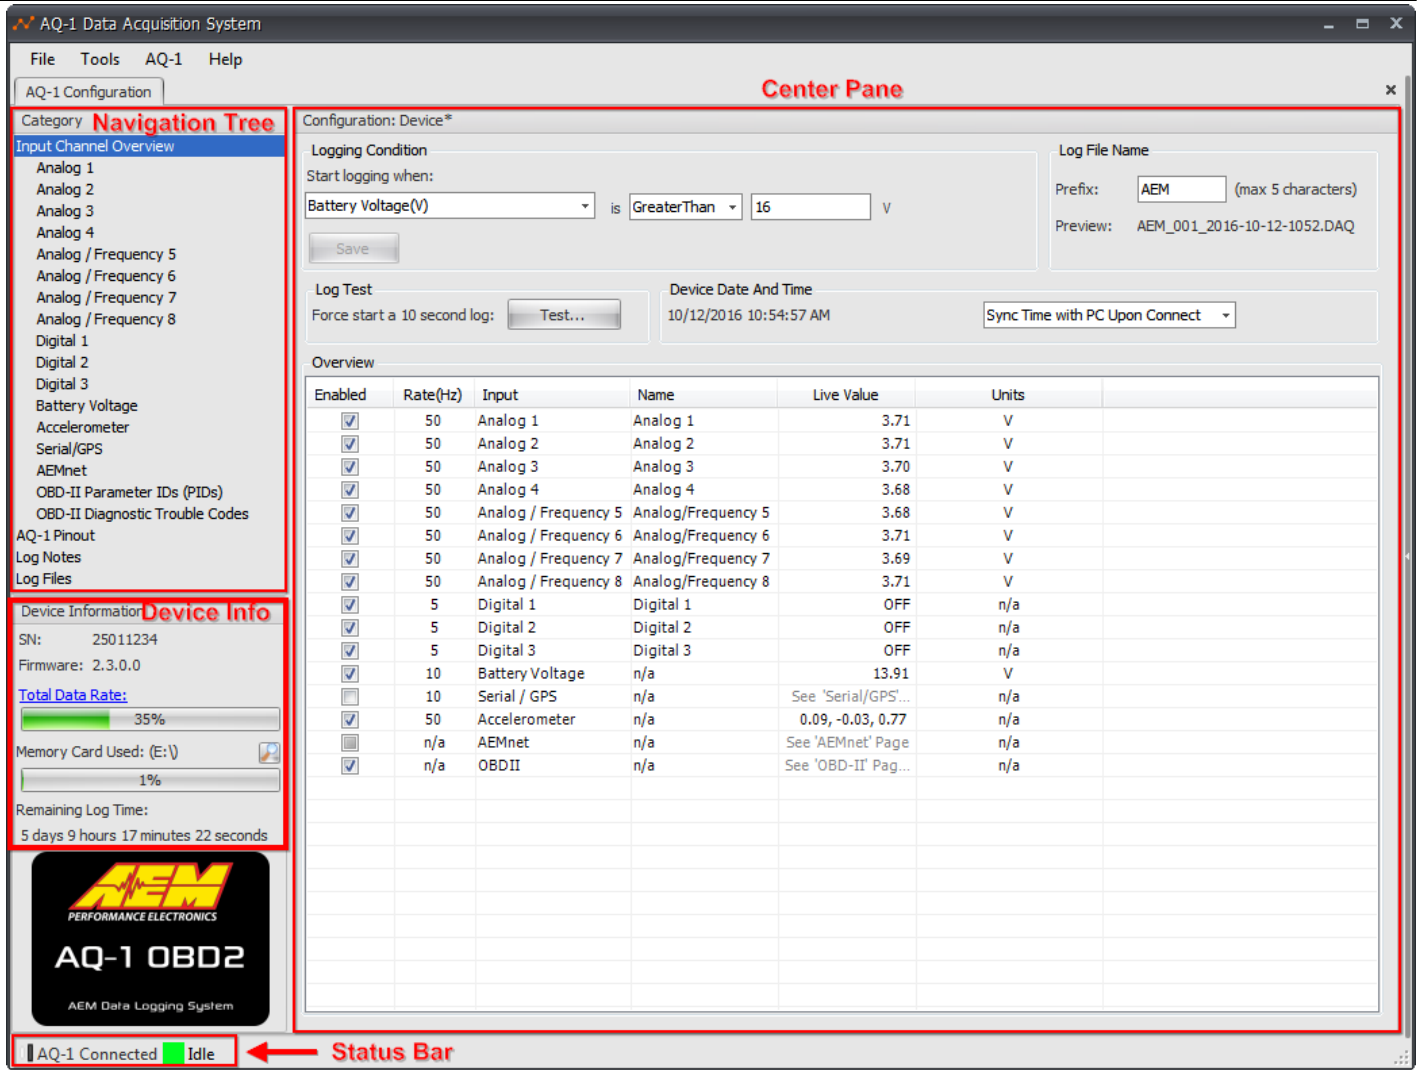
AQ-1 Data Acquisition System

File Tools AQ-1 Help

AQ-1 Configuration

Center Pane

Category Navigation Tree

Input Channel Overview
Analog 1
Analog 2
Analog 3
Analog 4
Analog / Frequency 5
Analog / Frequency 6
Analog / Frequency 7
Analog / Frequency 8
Digital 1
Digital 2
Digital 3
Battery Voltage
Accelerometer
Serial/GPS
AEMnet
OBD-II Parameter IDs (PIDs)
OBD-II Diagnostic Trouble Codes
AQ-1 Pinout
Log Notes
Log Files

Device Information Device Info

SN: 25011234
Firmware: 2.3.0.0

Total Data Rate:
35%

Memory Card Used: (E:\)
1%

Remaining Log Time:
5 days 9 hours 17 minutes 22 seconds

AEM PERFORMANCE ELECTRONICS
AQ-1 OBD2
AEM Data Logging System

Configuration: Device*

Logging Condition
Start logging when:
Battery Voltage(V) is GreaterThan 16 V
Save

Log File Name
Prefix: AEM (max 5 characters)
Preview: AEM_001_2016-10-12-1052.DAQ

Log Test
Force start a 10 second log: Test...

Device Date And Time
10/12/2016 10:54:57 AM
Sync Time with PC Upon Connect

Overview

| Enabled | Rate(Hz) | Input | Name | Live Value | Units |
|---|---|---|---|---|---|
| ☑ | 50 | Analog 1 | Analog 1 | 3.71 | V |
| ☑ | 50 | Analog 2 | Analog 2 | 3.71 | V |
| ☑ | 50 | Analog 3 | Analog 3 | 3.70 | V |
| ☑ | 50 | Analog 4 | Analog 4 | 3.68 | V |
| ☑ | 50 | Analog / Frequency 5 | Analog/Frequency 5 | 3.68 | V |
| ☑ | 50 | Analog / Frequency 6 | Analog/Frequency 6 | 3.71 | V |
| ☑ | 50 | Analog / Frequency 7 | Analog/Frequency 7 | 3.69 | V |
| ☑ | 50 | Analog / Frequency 8 | Analog/Frequency 8 | 3.71 | V |
| ☑ | 5 | Digital 1 | Digital 1 | OFF | n/a |
| ☑ | 5 | Digital 2 | Digital 2 | OFF | n/a |
| ☑ | 5 | Digital 3 | Digital 3 | OFF | n/a |
| ☑ | 10 | Battery Voltage | n/a | 13.91 | V |
| ☐ | 10 | Serial / GPS | n/a | See 'Serial/GPS'... | n/a |
| ☑ | 50 | Accelerometer | n/a | 0.09, -0.03, 0.77 | n/a |
| ☐ | n/a | AEMnet | n/a | See 'AEMnet' Page | n/a |
| ☑ | n/a | OBDII | n/a | See 'OBD-II' Pag... | n/a |

AQ-1 Connected Idle
Status Bar